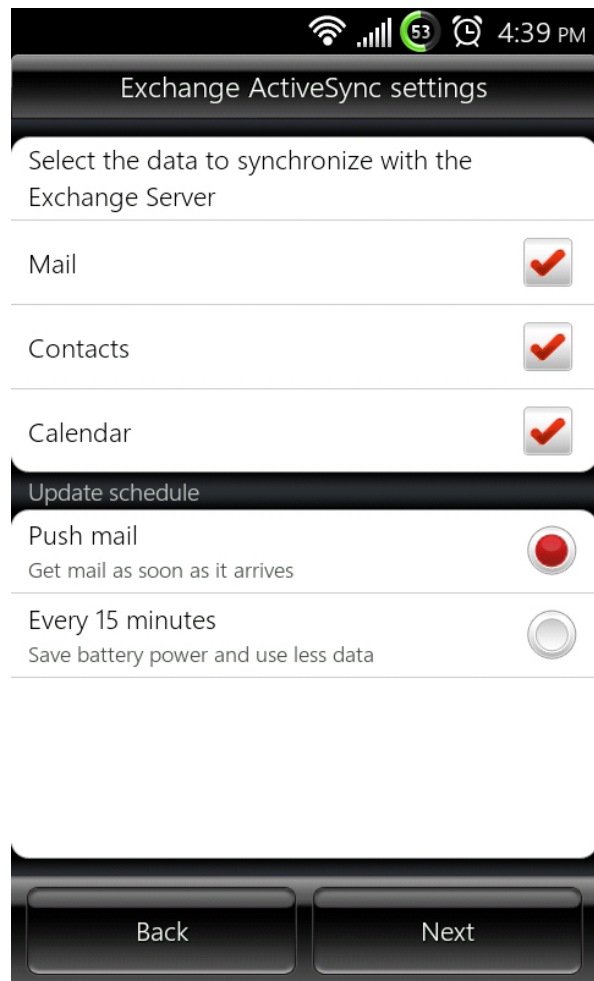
53 4:39 PM

Exchange ActiveSync settings

Select the data to synchronize with the Exchange Server

Mail

Contacts

Calendar

Update schedule

Push mail
Get mail as soon as it arrives

Every 15 minutes
Save battery power and use less data

Back

Next